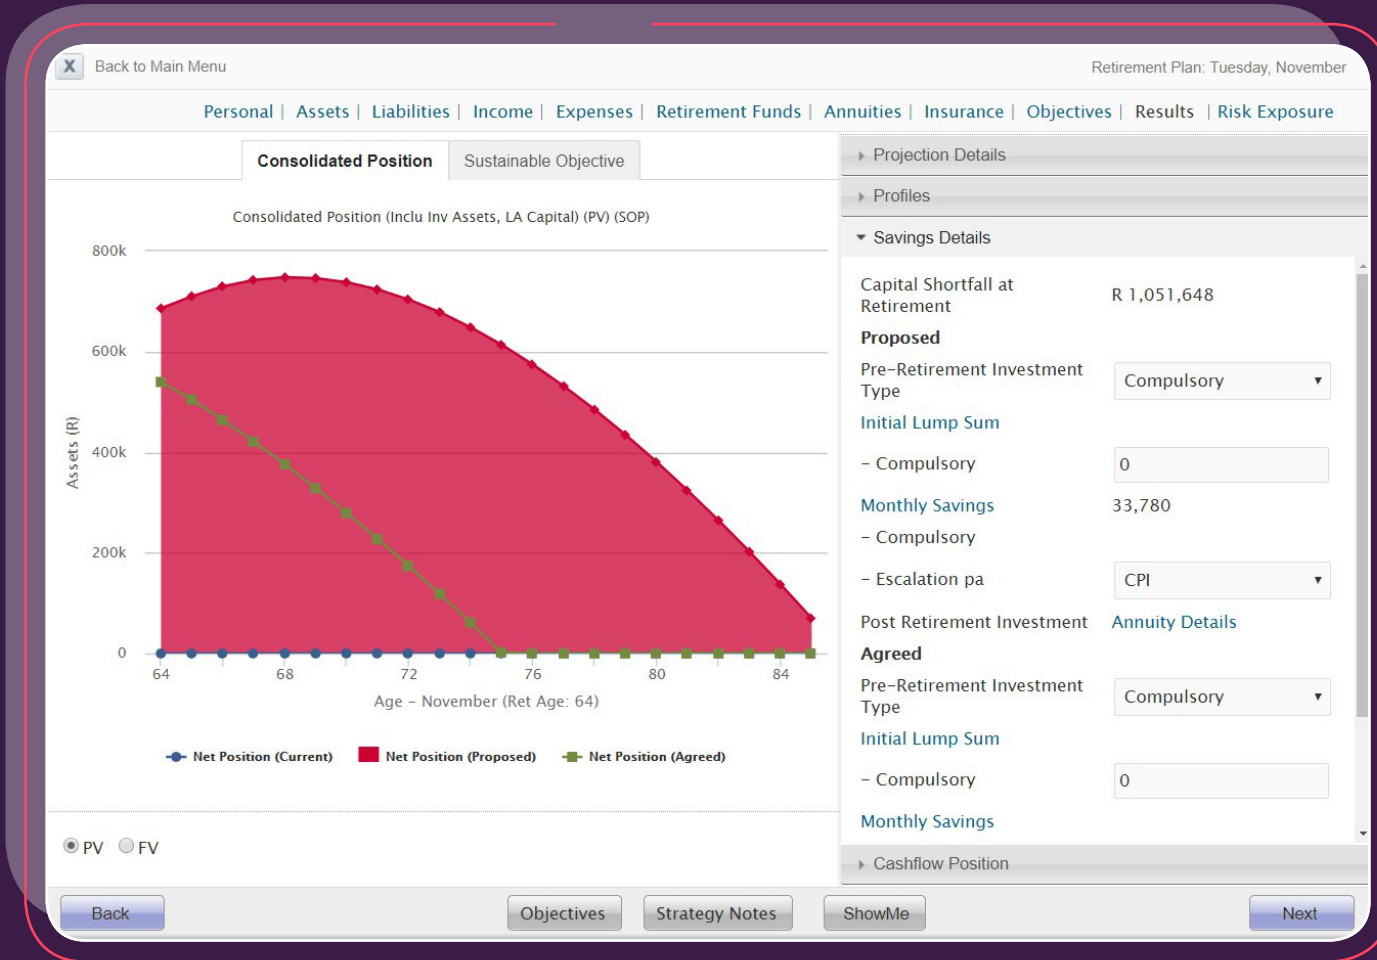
X Back to Main Menu

Retirement Plan: Tuesday, November

Personal | Assets | Liabilities | Income | Expenses | Retirement Funds | Annuities | Insurance | Objectives | Results | Risk Exposure

Consolidated Position | Sustainable Objective

Consolidated Position (Inclu Inv Assets, LA Capital) (PV) (SOP)

800k
600k
400k
200k
0

Assets (R)

64 68 72 76 80 84

Age - November (Ret Age: 64)

Net Position (Current) Net Position (Proposed) Net Position (Agreed)

PV FV

Projection Details

Profiles

Savings Details

Capital Shortfall at Retirement R 1,051,648

Proposed

Pre-Retirement Investment Type Compulsory

Initial Lump Sum

- Compulsory 0

Monthly Savings 33,780

- Compulsory

- Escalation pa CPI

Post Retirement Investment Annuity Details

Agreed

Pre-Retirement Investment Type Compulsory

Initial Lump Sum

- Compulsory 0

Monthly Savings

Cashflow Position

Back Objectives Strategy Notes ShowMe Next